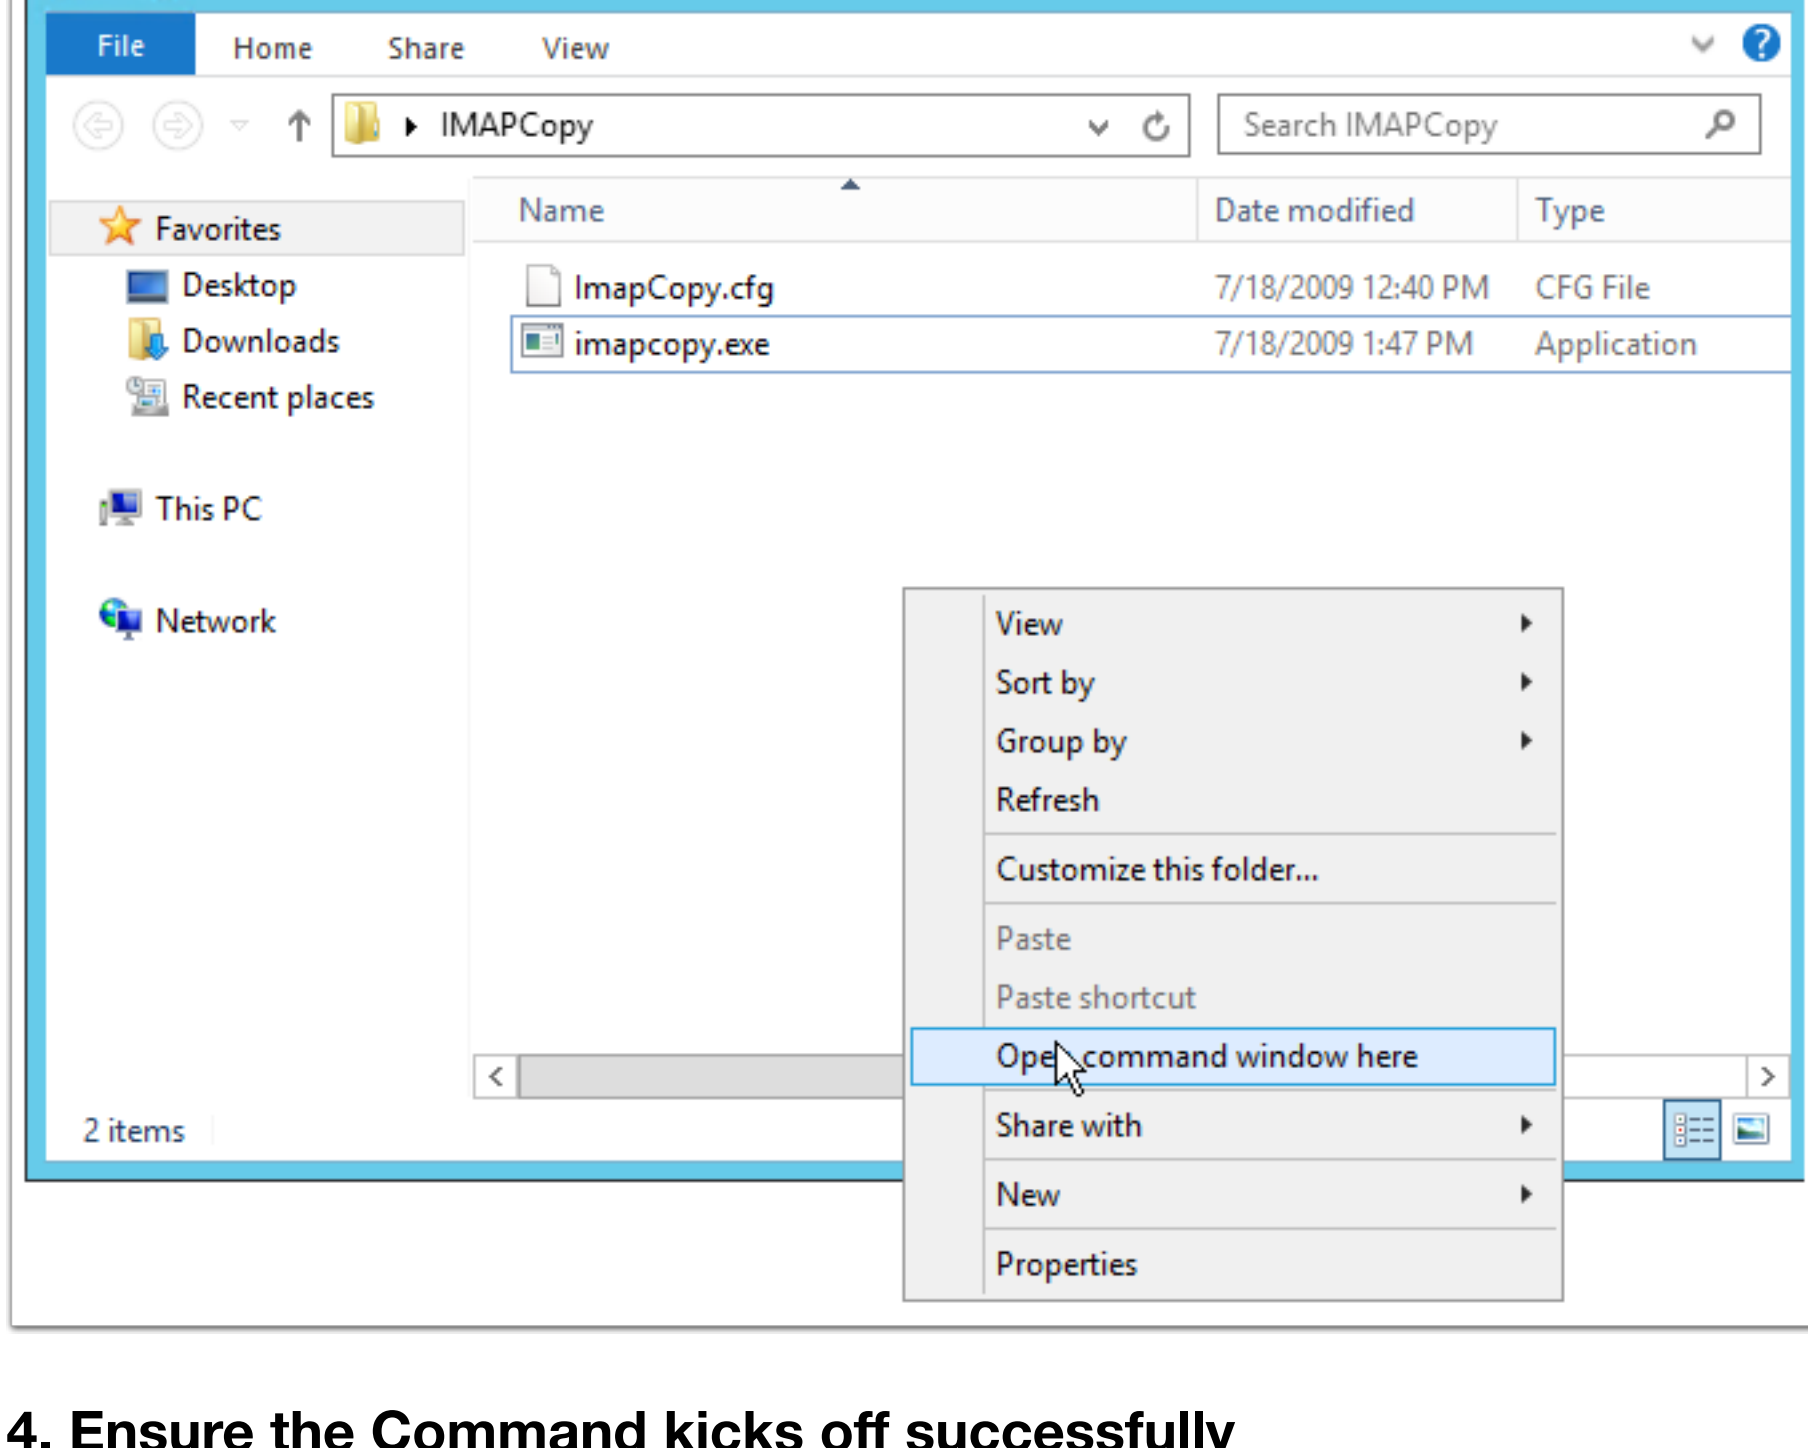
File Home Share View

IMAPCopy

Search IMAPCopy

Favorites
Desktop
Downloads
Recent places

This PC

Network

| Name | Date modified | Type |
|---|---|---|
| ImapCopy.cfg | 7/18/2009 12:40 PM | CFG File |
| imapcopy.exe | 7/18/2009 1:47 PM | Application |

View
Sort by
Group by
Refresh
Customize this folder...
Paste
Paste shortcut
Open command window here
Share with
New
Properties

2 items

4. Ensure the Command kicks off successfully